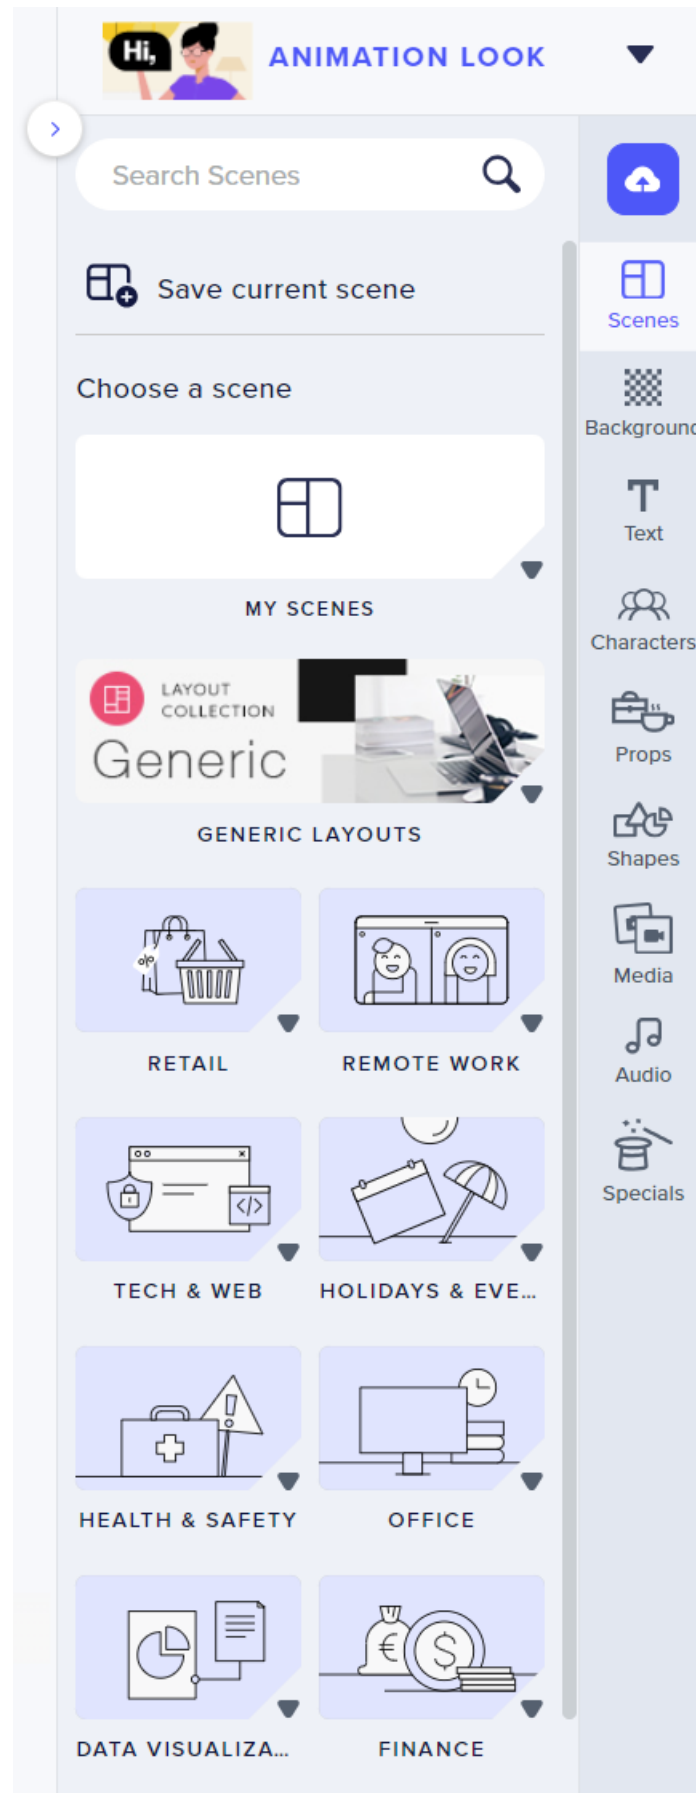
Hi,

ANIMATION LOOK

Search Scenes

Save current scene

Choose a scene

MY SCENES

LAYOUT COLLECTION

Generic

GENERIC LAYOUTS

RETAIL

REMOTE WORK

TECH & WEB

HOLIDAYS & EVE...

HEALTH & SAFETY

OFFICE

DATA VISUALIZA...

FINANCE

Scenes

Backgrounc

Text

Characters

Props

Shapes

Media

Audio

Specials